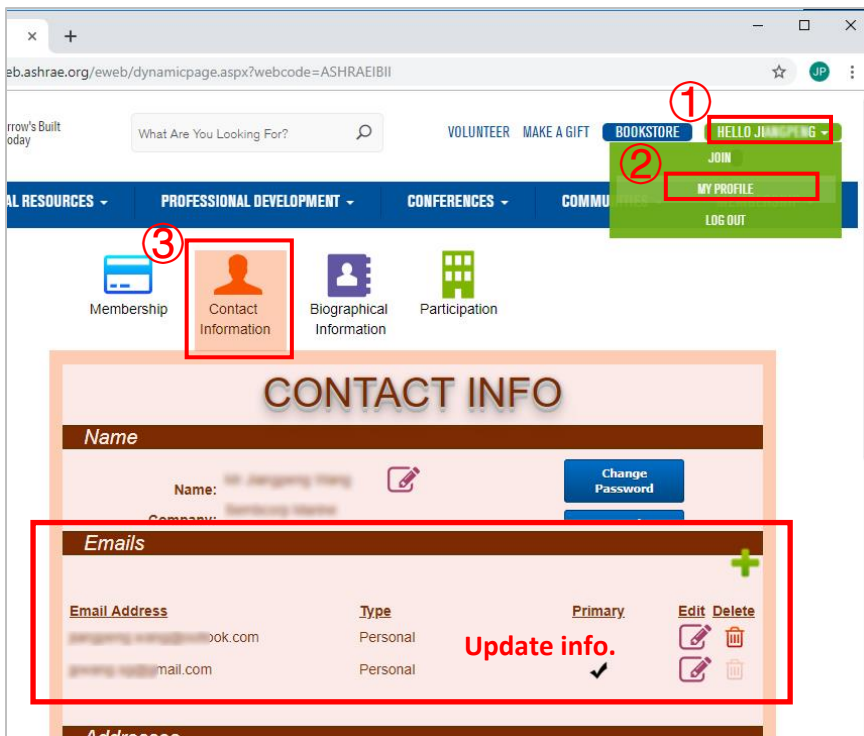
eb.ashrae.org/eweb/dynamicpage.aspx?webcode=ASHRAEIBII

JP

rrow's Built
oday

What Are You Looking For?

VOLUNTEER MAKE A GIFT BOOKSTORE HELLO JI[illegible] ①

② JOIN
MY PROFILE
LOG OUT

AL RESOURCES PROFESSIONAL DEVELOPMENT CONFERENCES COMMU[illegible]

③

Membership Contact Information Biographical Information Participation

CONTACT INFO

Name

Name: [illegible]

Company: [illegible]

Change Password

Emails

| Email Address | Type | Primary | Edit | Delete |
|---|---|---|---|---|
| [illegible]ook.com | Personal | | | |
| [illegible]mail.com | Personal | ✔ | | |

Update info.

Addresses